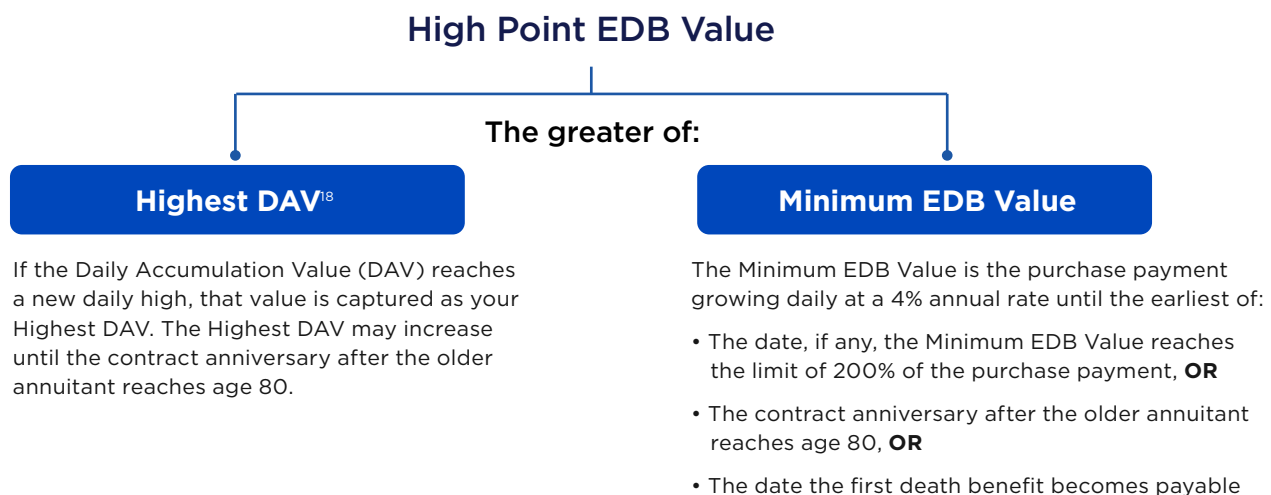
High Point EDB Value

The greater of:

Highest DAV$^{18}$

If the Daily Accumulation Value (DAV) reaches a new daily high, that value is captured as your Highest DAV. The Highest DAV may increase until the contract anniversary after the older annuitant reaches age 80.

Minimum EDB Value

The Minimum EDB Value is the purchase payment growing daily at a 4% annual rate until the earliest of:

• The date, if any, the Minimum EDB Value reaches the limit of 200% of the purchase payment, **OR**

• The contract anniversary after the older annuitant reaches age 80, **OR**

• The date the first death benefit becomes payable